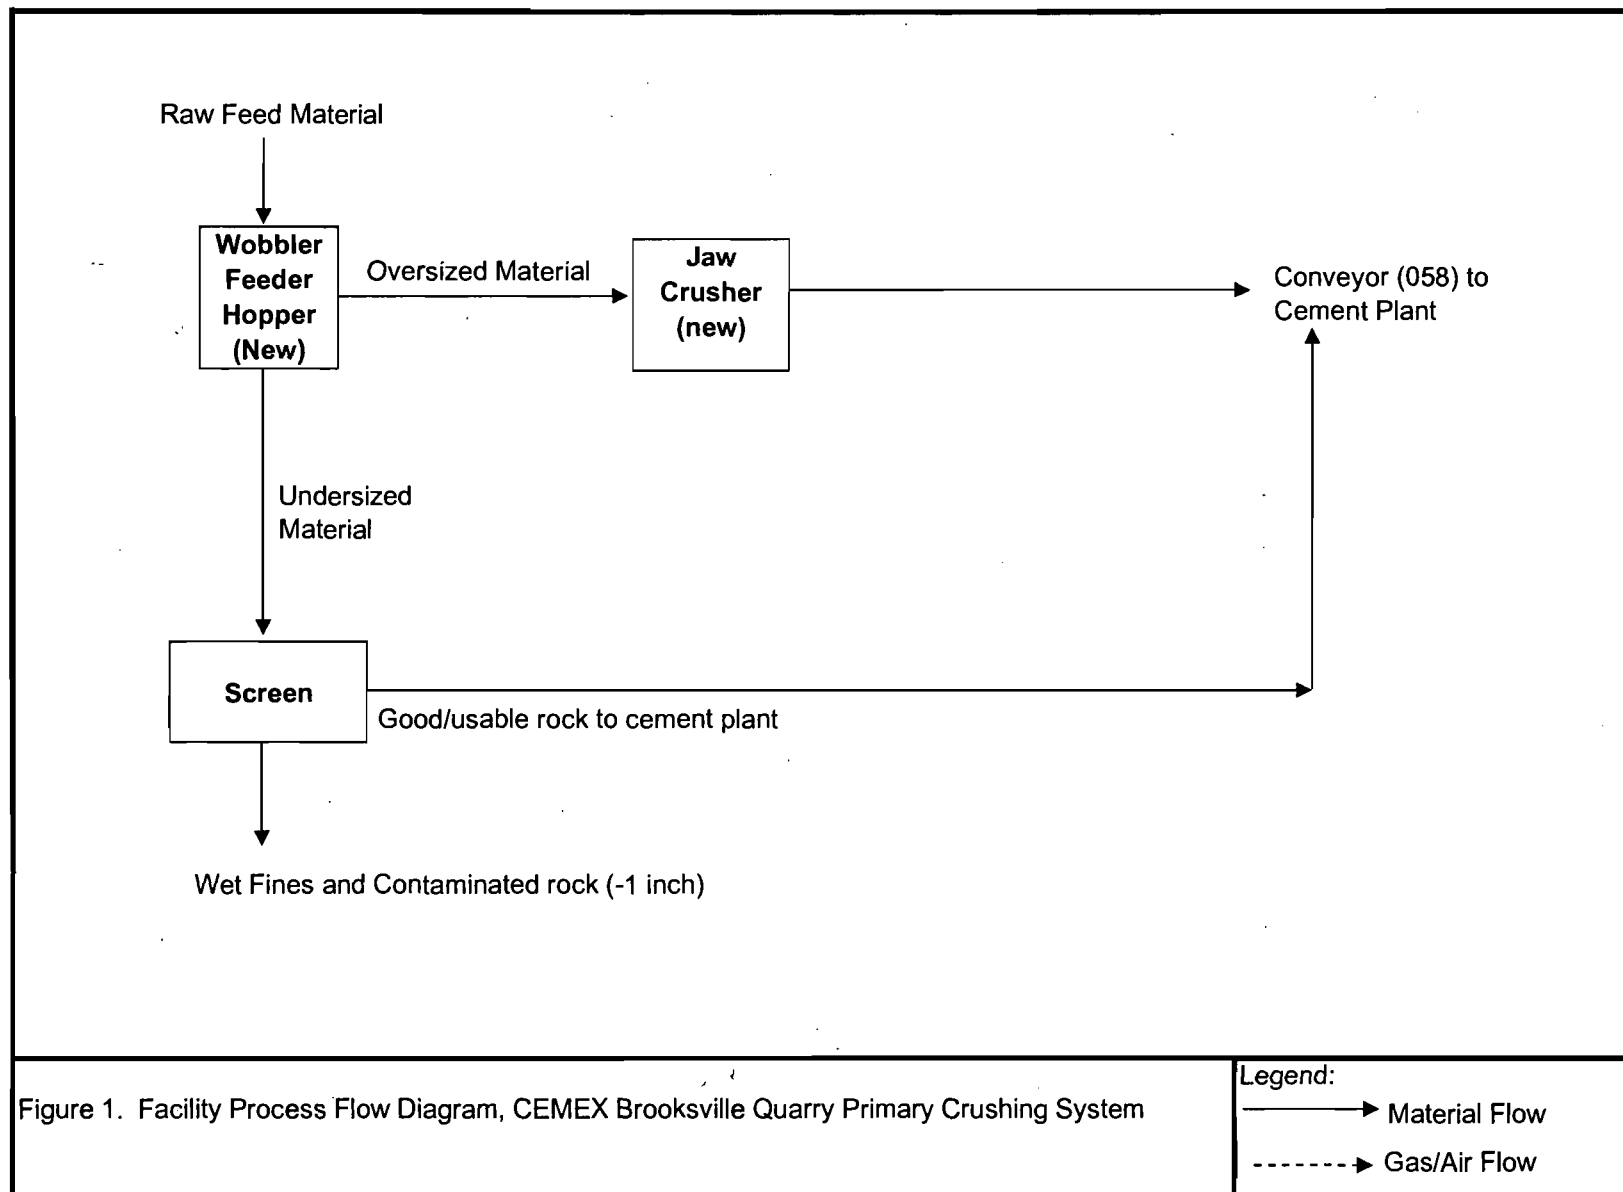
Raw Feed Material

Wobbler Feeder Hopper (New)

Oversized Material

Jaw Crusher (new)

Conveyor (058) to Cement Plant

Undersized Material

Screen

Good/usable rock to cement plant

Wet Fines and Contaminated rock (-1 inch)

Figure 1. Facility Process Flow Diagram, CEMEX Brooksville Quarry Primary Crushing System

Legend:
Material Flow
Gas/Air Flow